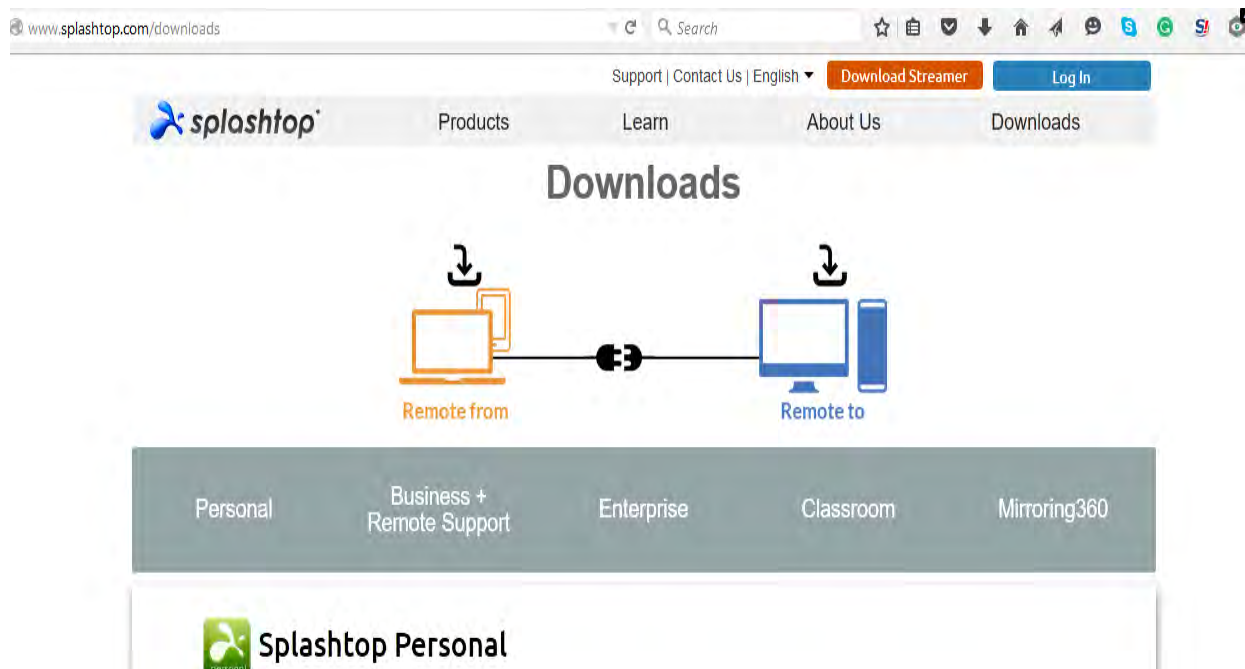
www.splashtop.com/downloads

Search

Support | Contact Us | English

Download Streamer

Log In

splashtop

Products

Learn

About Us

Downloads

Downloads

Remote from

Remote to

Personal

Business + Remote Support

Enterprise

Classroom

Mirroring360

Splashtop Personal